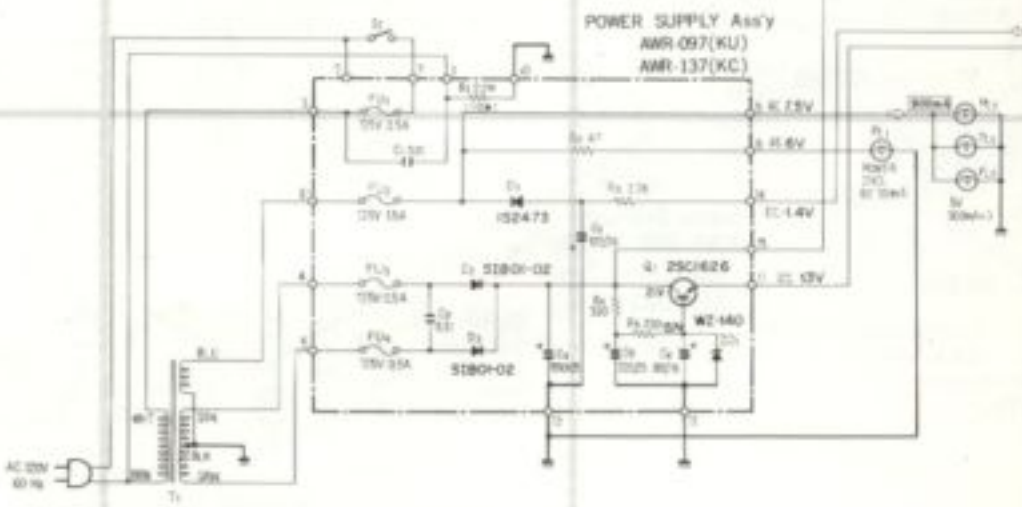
POWER SUPPLY Ass'y
AWR-097(KU)
AWR-137(KC)

S₁

Fu₁
125V 1.5A

C₁ 50V
47

Fu₂
125V 15A

D₁
IS2473

R₂ 47

R₃ 1.5k

C₃

Fu₃
125V 1.5A

D₂ S1B01-02

C₂

Fu₄
125V 1.5A

D₃
S1B01-02

C₄

Q₁ 2SC1626

WZ-140

R₅

R₆

C₅

C₆

8 AC 7.5V

6 FL 6V

14 EC-1.4V

15

17 EL 13V

12

13

1

2

3

4

5

6

7

AC 120V
60 Hz

T₁

PL₁

PL₂

PL₃

PL₄